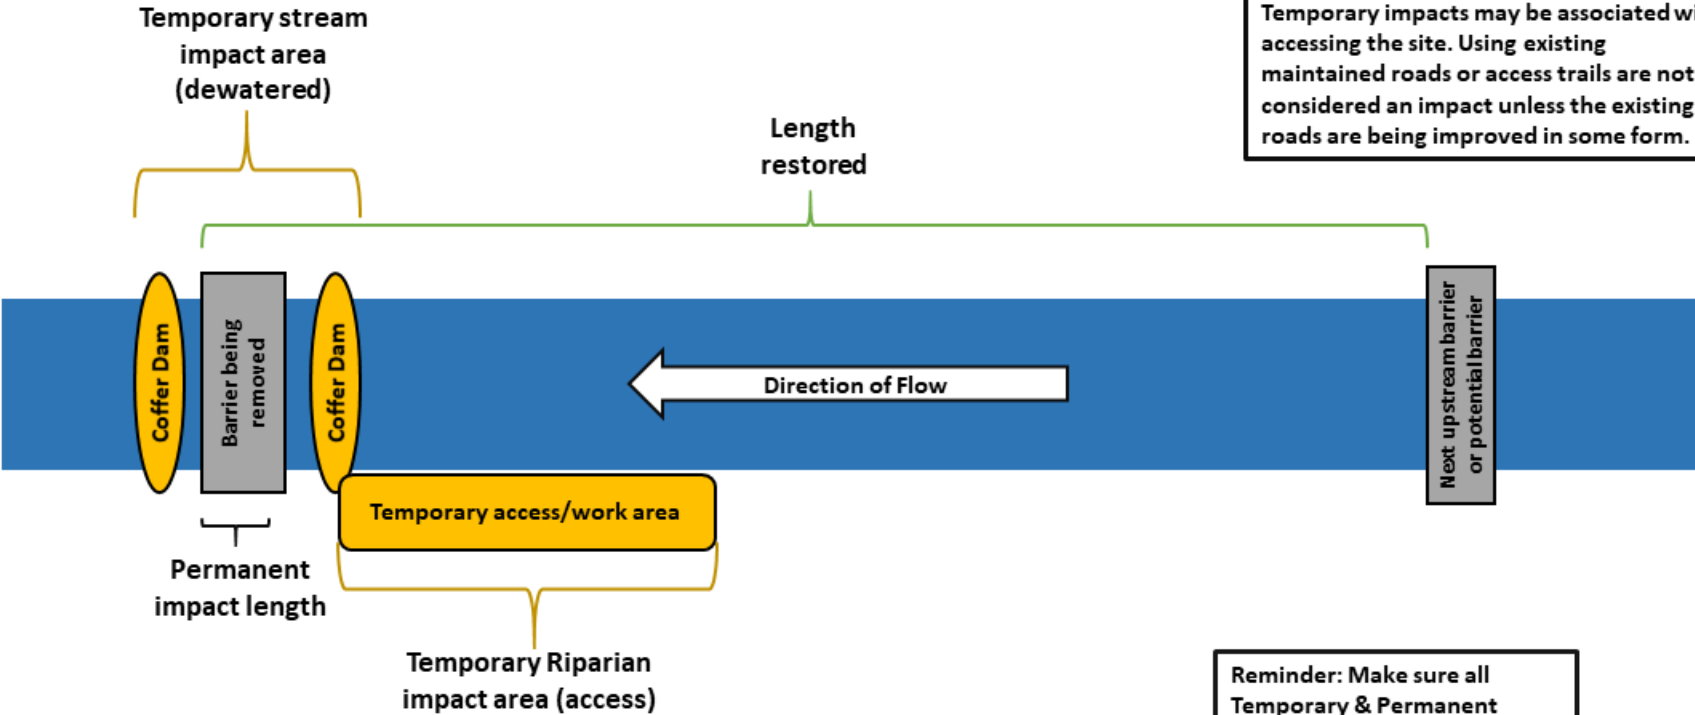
Temporary stream impact area (dewatered)

Length restored

Temporary impacts may be associated wi accessing the site. Using existing maintained roads or access trails are not considered an impact unless the existing roads are being improved in some form.

Coffer Dam

Barrier being removed

Coffer Dam

Direction of Flow

Next upstream barrier or potential barrier

Temporary access/work area

Permanent impact length

Temporary Riparian impact area (access)

Reminder: Make sure all Temporary & Permanent